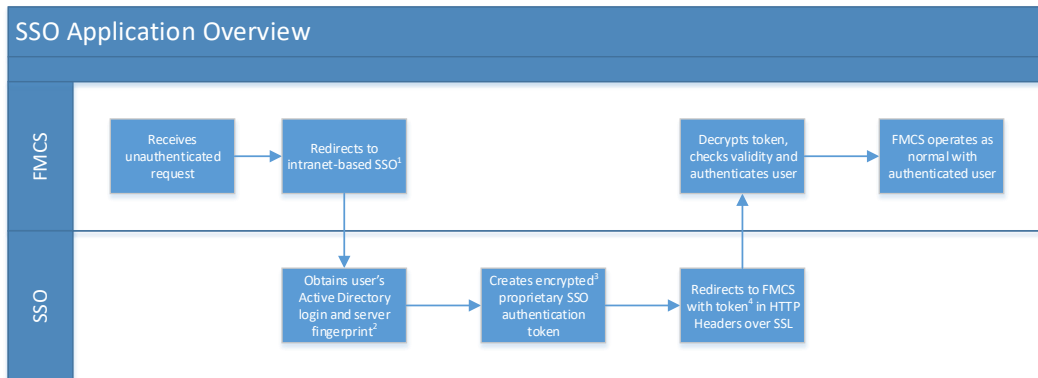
SSO Application Overview

FMCS

Receives unauthenticated request

Redirects to intranet-based SSO$^1$

Decrypts token, checks validity and authenticates user

FMCS operates as normal with authenticated user

SSO

Obtains user's Active Directory login and server fingerprint$^2$

Creates encrypted$^3$ proprietary SSO authentication token

Redirects to FMCS with token$^4$ in HTTP Headers over SSL